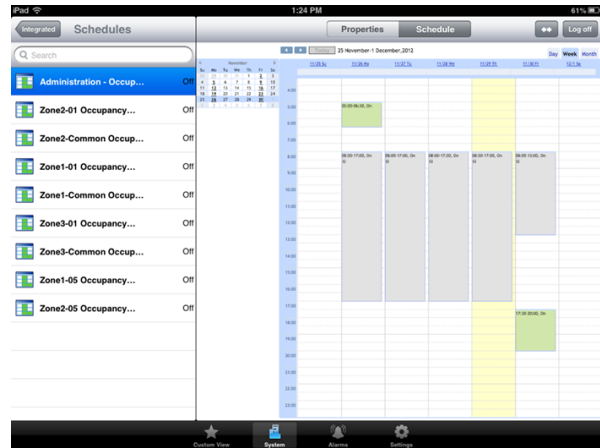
iPad
1:24 PM
61%

Integrated
Schedules
Properties
Schedule
Log off

Search

Administration - Occup... Off
Zone2-01 Occupancy... Off
Zone2-Common Occup... Off
Zone1-01 Occupancy... Off
Zone1-Common Occup... Off
Zone3-01 Occupancy... Off
Zone3-Common Occup... Off
Zone1-05 Occupancy... Off
Zone2-05 Occupancy... Off

Today
25 November-1 December,2013
Day
Week
Month

November
Su Mo Tu We Th Fr Sa

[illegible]

4:00
5:00
6:00
7:00
8:00
9:00
10:00
11:00
12:00
13:00
14:00
15:00
16:00
17:00
18:00
19:00
20:00
21:00
22:00
23:00

05:00-06:30, On
08:00-17:00, On
08:00-17:00, On
08:00-17:00, On
08:00-17:00, On
08:00-10:00, On
17:30-20:00, On

Custom View
System
Alarms
Settings